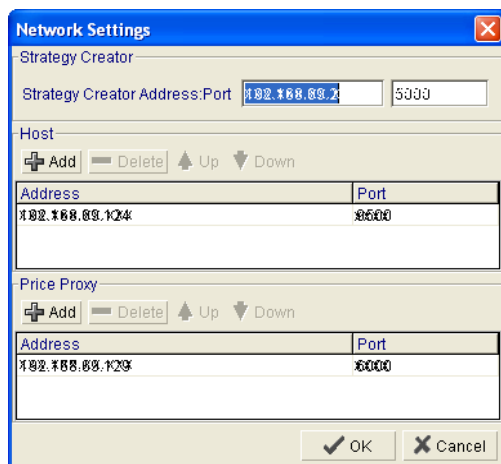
Network Settings

Strategy Creator

Strategy Creator Address:Port 192.168.88.2 5000

Host

Add Delete Up Down

| Address | Port |
|---|---|
| 192.168.88.124 | 8500 |

Price Proxy

Add Delete Up Down

| Address | Port |
|---|---|
| 192.168.88.129 | 6000 |

OK Cancel